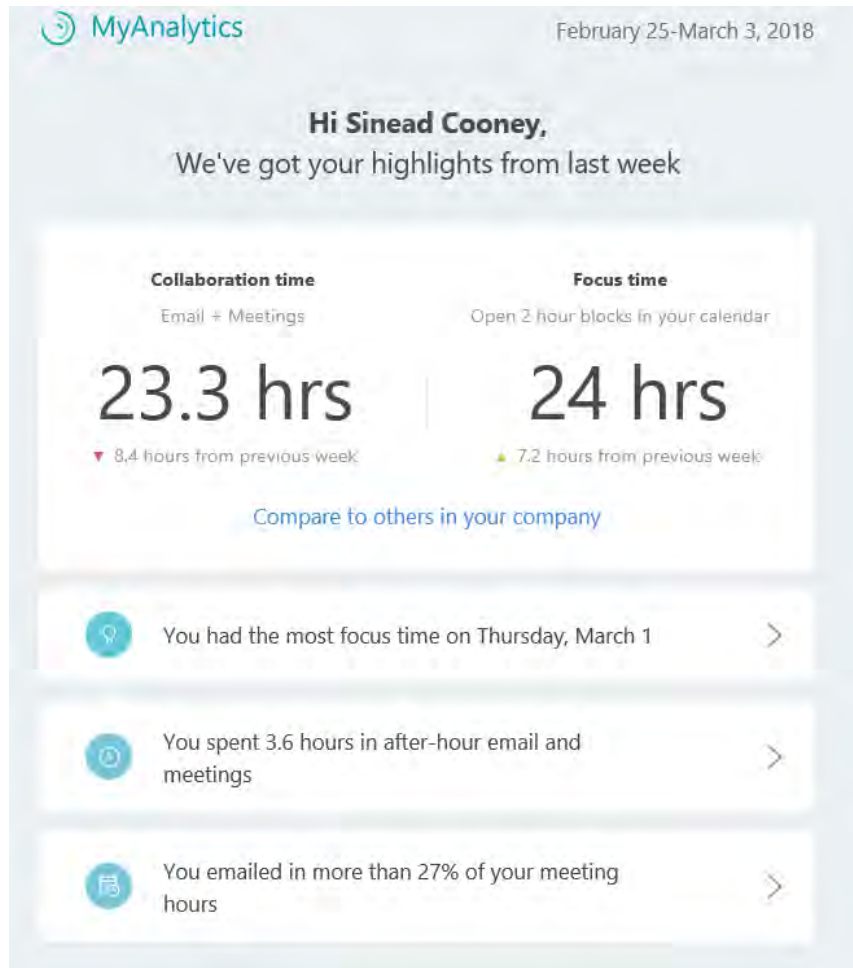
MyAnalytics

February 25-March 3, 2018

Hi Sinead Cooney,
We've got your highlights from last week

Collaboration time
Email + Meetings
23.3 hrs
▼ 8.4 hours from previous week

Focus time
Open 2 hour blocks in your calendar
24 hrs
▲ 7.2 hours from previous week

Compare to others in your company

You had the most focus time on Thursday, March 1 >

You spent 3.6 hours in after-hour email and meetings >

You emailed in more than 27% of your meeting hours >